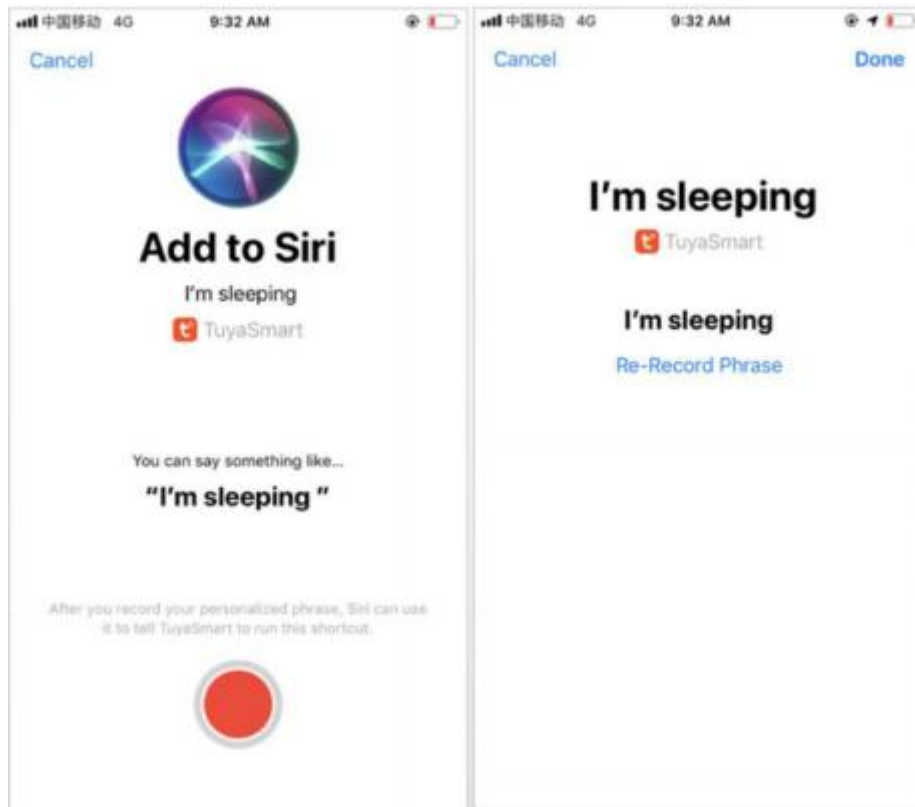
中国移动 4G 9:32 AM

Cancel

Add to Siri

I'm sleeping

TuyaSmart

You can say something like...

"I'm sleeping "

After you record your personalized phrase, Siri can use it to tell TuyaSmart to run this shortcut.

中国移动 4G 9:32 AM

Cancel

Done

I'm sleeping

TuyaSmart

I'm sleeping

Re-Record Phrase